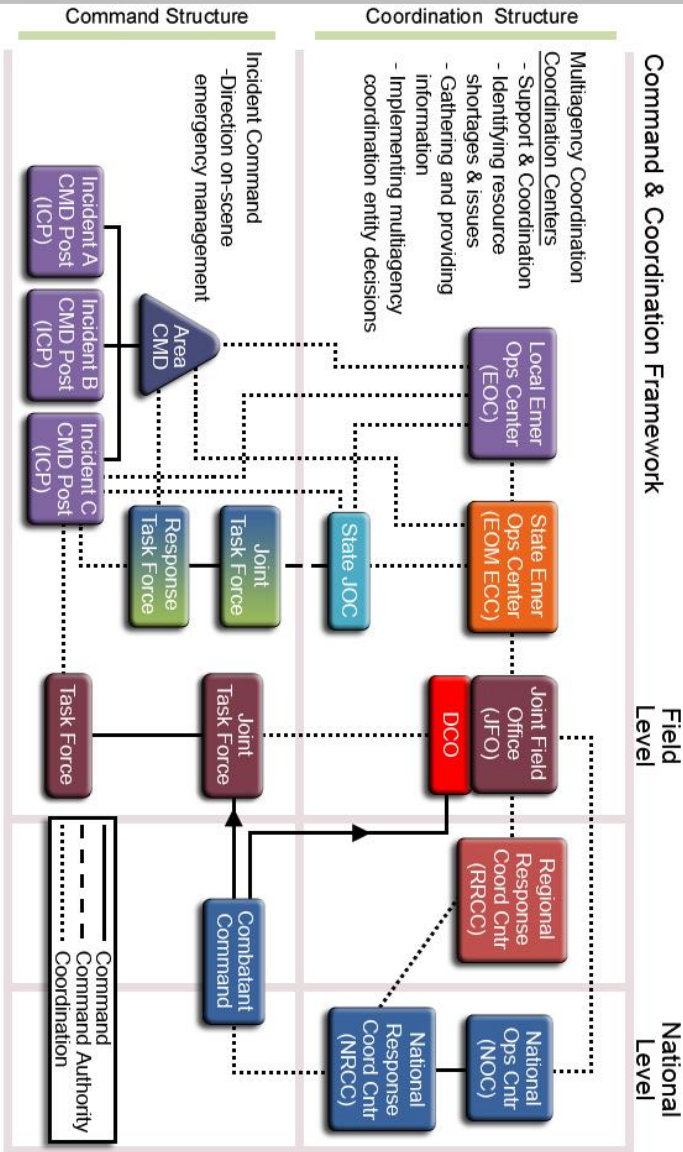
Command & Coordination Framework

Coordination Structure

Command Structure

Multiagency Coordination
Coordination Centers
- Support & Coordination
- Identifying resource shortages & issues
- Gathering and providing information
- Implementing multiagency coordination entity decisions

Incident Command
-Direction on-scene emergency management

Local Emer Ops Center (EOC)

State Emer Ops Center (EOM ECC)

State JOC

Joint Task Force

Response Task Force

Area CMD

Incident A CMD Post (ICP)

Incident B CMD Post (ICP)

Incident C CMD Post (ICP)

Field Level

Joint Field Office (JFO)

DCO

Joint Task Force

Task Force

Regional Response Coord Cntr (RRCC)

Combatant Command

National Level

National Ops Cntr (NOC)

National Response Coord Cntr (NRCC)

Command
Command Authority
Coordination